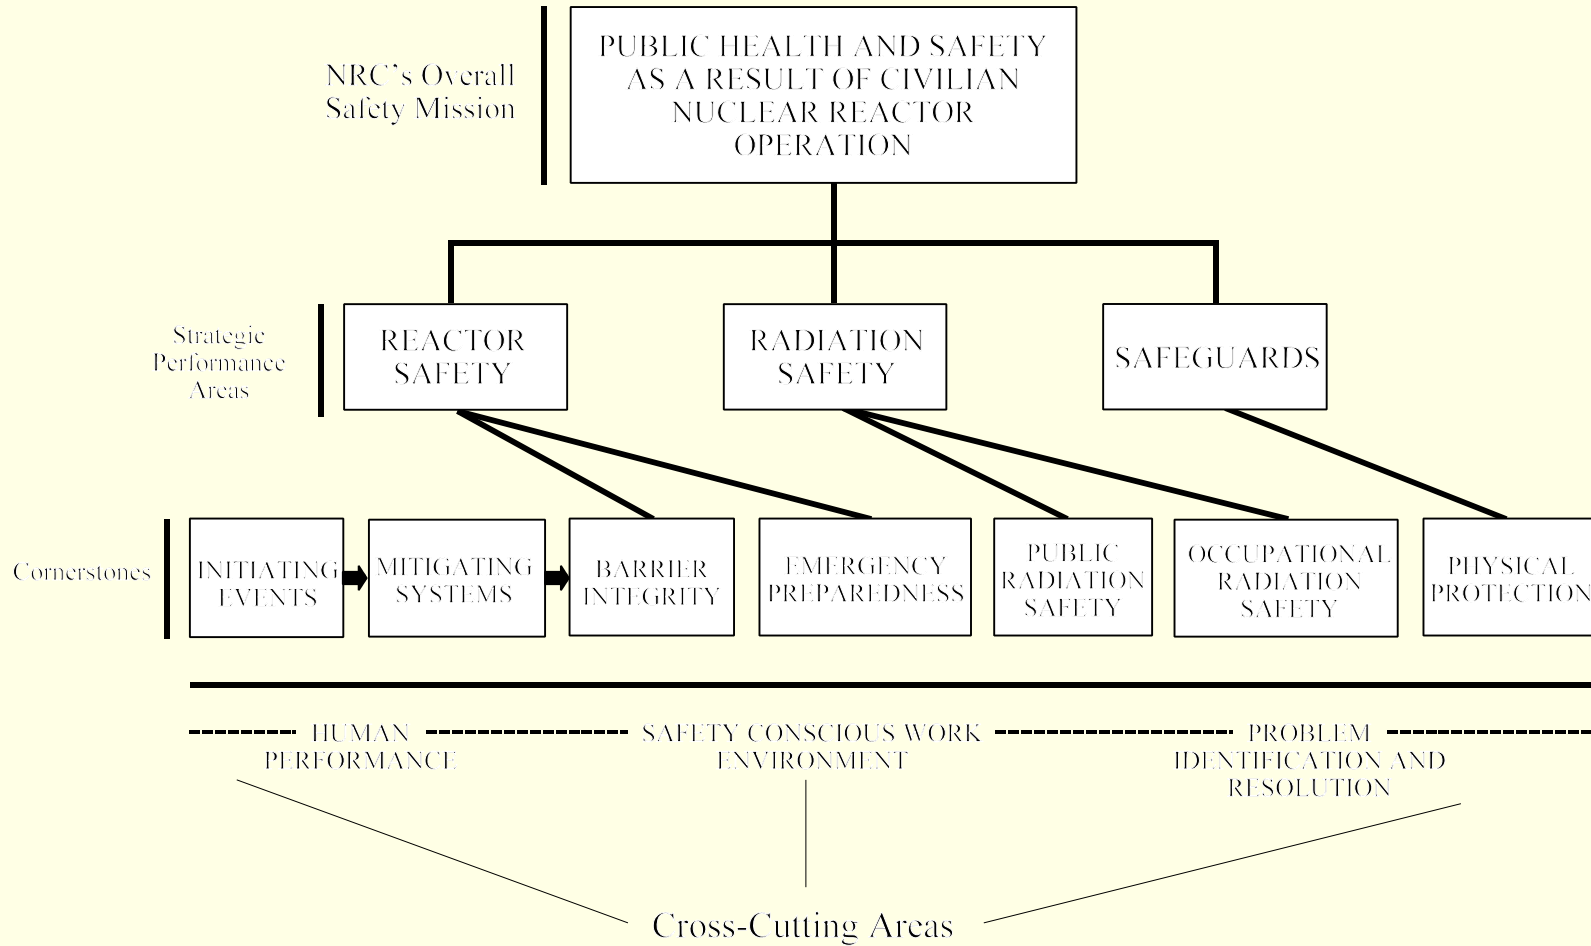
NRC's Overall Safety Mission

PUBLIC HEALTH AND SAFETY AS A RESULT OF CIVILIAN NUCLEAR REACTOR OPERATION

Strategic Performance Areas

REACTOR SAFETY

RADIATION SAFETY

SAFEGUARDS

Cornerstones

INITIATING EVENTS

MITIGATING SYSTEMS

BARRIER INTEGRITY

EMERGENCY PREPAREDNESS

PUBLIC RADIATION SAFETY

OCCUPATIONAL RADIATION SAFETY

PHYSICAL PROTECTION

HUMAN PERFORMANCE

SAFETY CONSCIOUS WORK ENVIRONMENT

PROBLEM IDENTIFICATION AND RESOLUTION

Cross-Cutting Areas